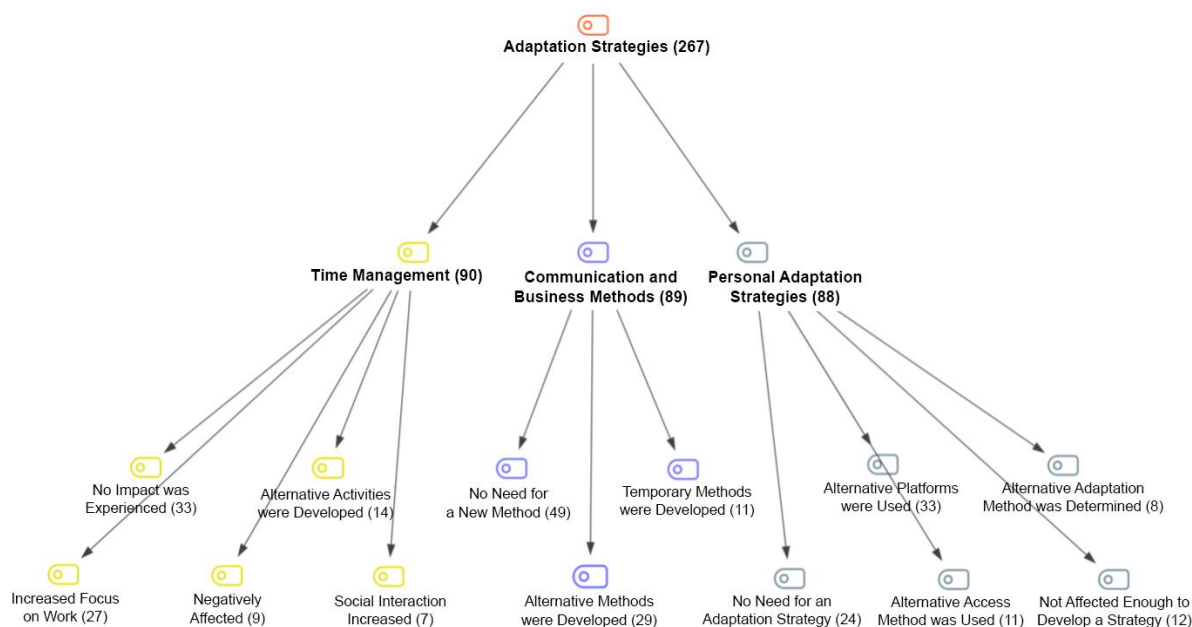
Adaptation Strategies (267)

Time Management (90)

Communication and Business Methods (89)

Personal Adaptation Strategies (88)

No Impact was Experienced (33)

Alternative Activities were Developed (14)

No Need for a New Method (49)

Temporary Methods were Developed (11)

Alternative Platforms were Used (33)

Alternative Adaptation Method was Determined (8)

Increased Focus on Work (27)

Negatively Affected (9)

Social Interaction Increased (7)

Alternative Methods were Developed (29)

No Need for an Adaptation Strategy (24)

Alternative Access Method was Used (11)

Not Affected Enough to Develop a Strategy (12)